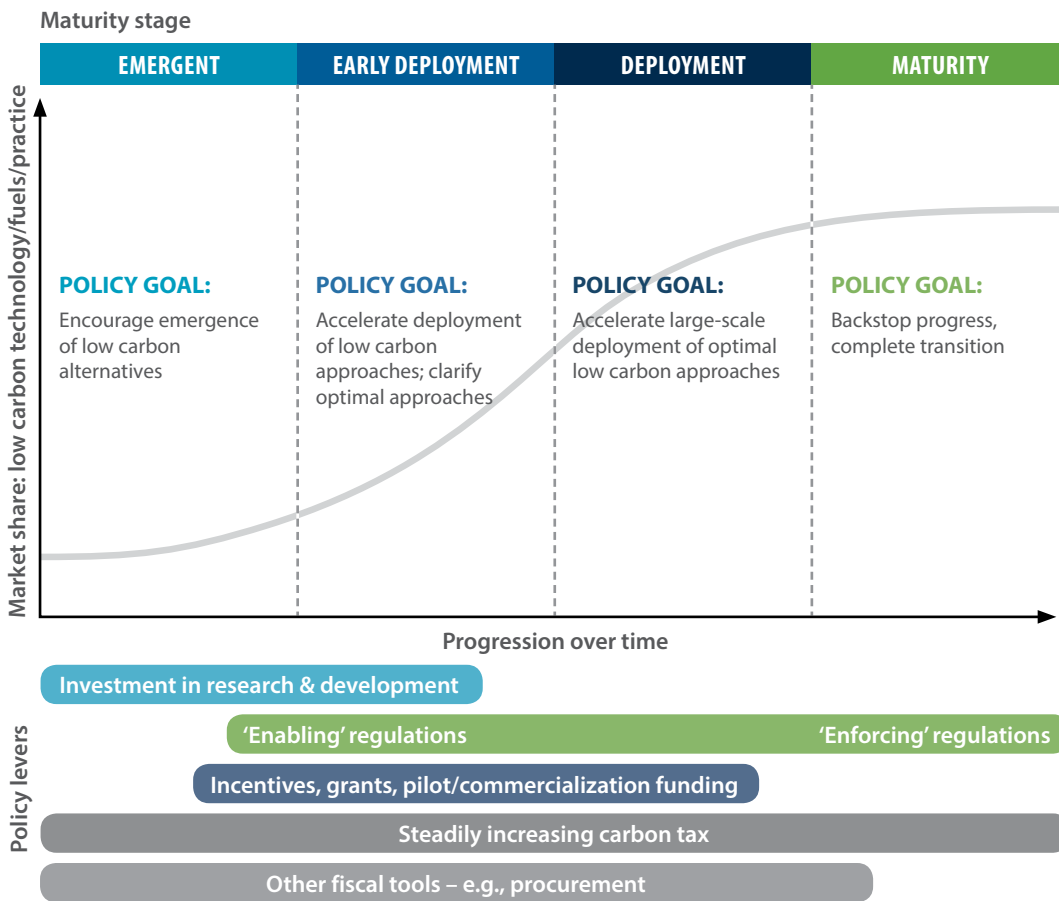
Maturity stage

EMERGENT

EARLY DEPLOYMENT

DEPLOYMENT

MATURITY

Market share: low carbon technology/fuels/practice

POLICY GOAL:
Encourage emergence of low carbon alternatives

POLICY GOAL:
Accelerate deployment of low carbon approaches; clarify optimal approaches

POLICY GOAL:
Accelerate large-scale deployment of optimal low carbon approaches

POLICY GOAL:
Backstop progress, complete transition

Progression over time

Policy levers

Investment in research & development

'Enabling' regulations

'Enforcing' regulations

Incentives, grants, pilot/commercialization funding

Steadily increasing carbon tax

Other fiscal tools – e.g., procurement